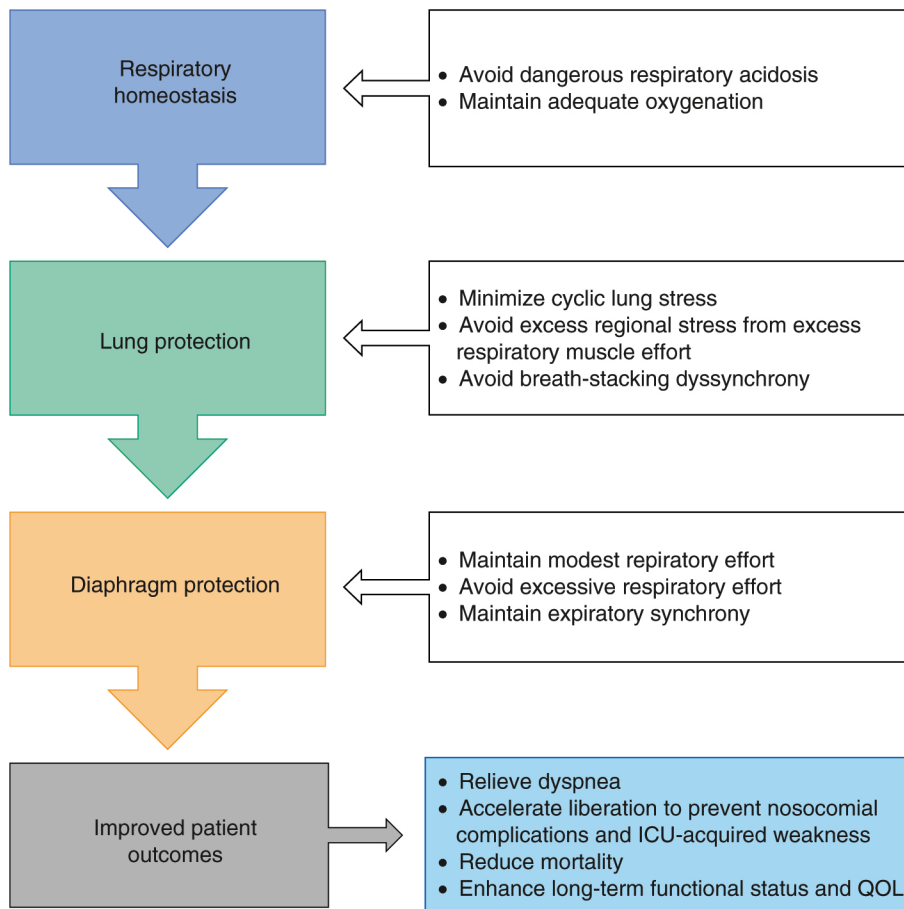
Respiratory homeostasis

• Avoid dangerous respiratory acidosis
• Maintain adequate oxygenation

Lung protection

• Minimize cyclic lung stress
• Avoid excess regional stress from excess respiratory muscle effort
• Avoid breath-stacking dyssynchrony

Diaphragm protection

• Maintain modest repiratory effort
• Avoid excessive respiratory effort
• Maintain expiratory synchrony

Improved patient outcomes

• Relieve dyspnea
• Accelerate liberation to prevent nosocomial complications and ICU-acquired weakness
• Reduce mortality
• Enhance long-term functional status and QOL